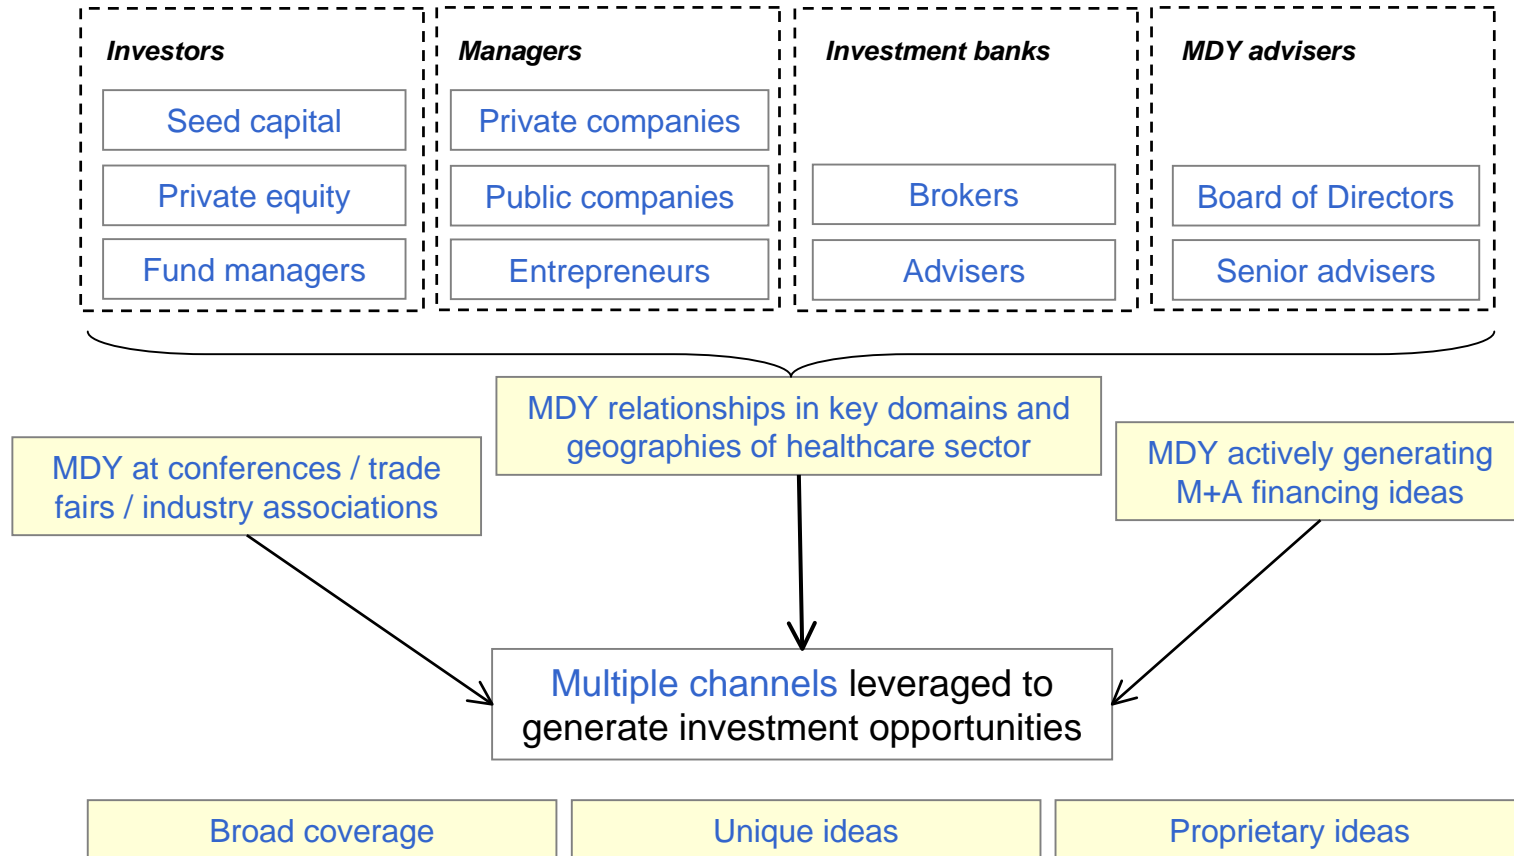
Investors

Seed capital

Private equity

Fund managers

Managers

Private companies

Public companies

Entrepreneurs

Investment banks

Brokers

Advisers

MDY advisers

Board of Directors

Senior advisers

MDY relationships in key domains and geographies of healthcare sector

MDY at conferences / trade fairs / industry associations

MDY actively generating M+A financing ideas

Multiple channels leveraged to generate investment opportunities

Broad coverage

Unique ideas

Proprietary ideas